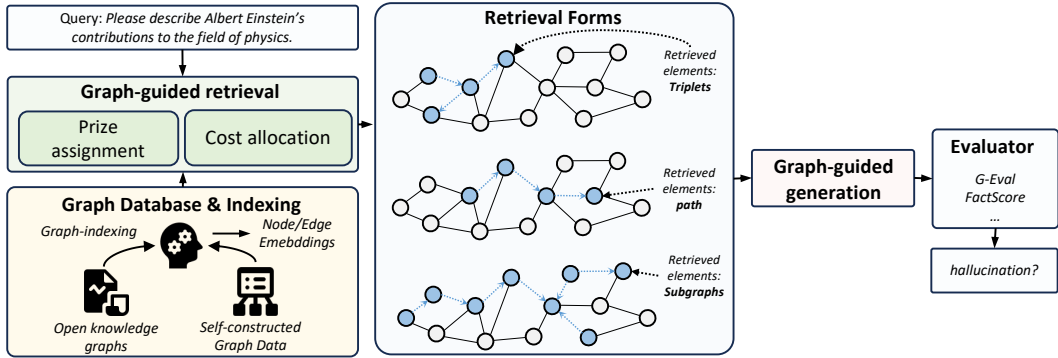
Query: Please describe Albert Einstein's contributions to the field of physics.

Graph-guided retrieval

Prize assignment

Cost allocation

Graph Database & Indexing

Graph-indexing

Node/Edge Emebddings

Open knowledge graphs

Self-constructed Graph Data

Retrieval Forms

Retrieved elements: Triplets

Retrieved elements: path

Retrieved elements: Subgraphs

Graph-guided generation

Evaluator

G-Eval
FactScore
…

hallucination?